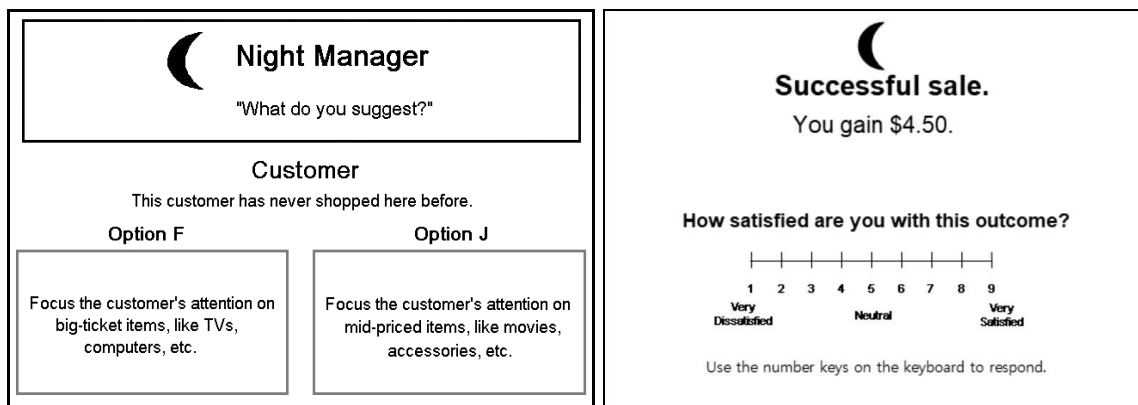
Night Manager

"What do you suggest?"

Customer

This customer has never shopped here before.

Option F

Focus the customer's attention on big-ticket items, like TVs, computers, etc.

Option J

Focus the customer's attention on mid-priced items, like movies, accessories, etc.

Successful sale.

You gain \$4.50.

How satisfied are you with this outcome?

1 2 3 4 5 6 7 8 9

Very Dissatisfied

Neutral

Very Satisfied

Use the number keys on the keyboard to respond.